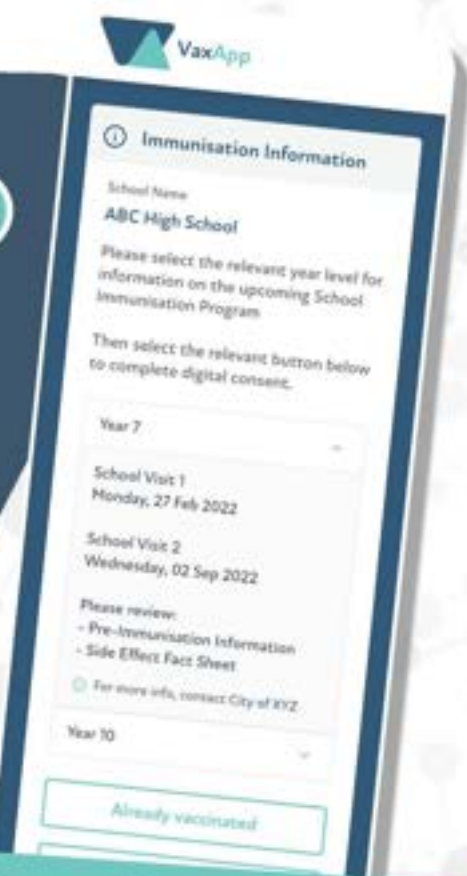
VaxApp

Immunisation Information

School Name

ABC High School

Please select the relevant year level for information on the upcoming School Immunisation Program

Then select the relevant button below to complete digital consent.

Year 7

School Visit 1
Monday, 27 Feb 2022

School Visit 2
Wednesday, 02 Sep 2022

Please review:
- Pre-Immunisation Information
- Side Effect Fact Sheet

For more info, contact City of XYZ

Year 10

Already vaccinated